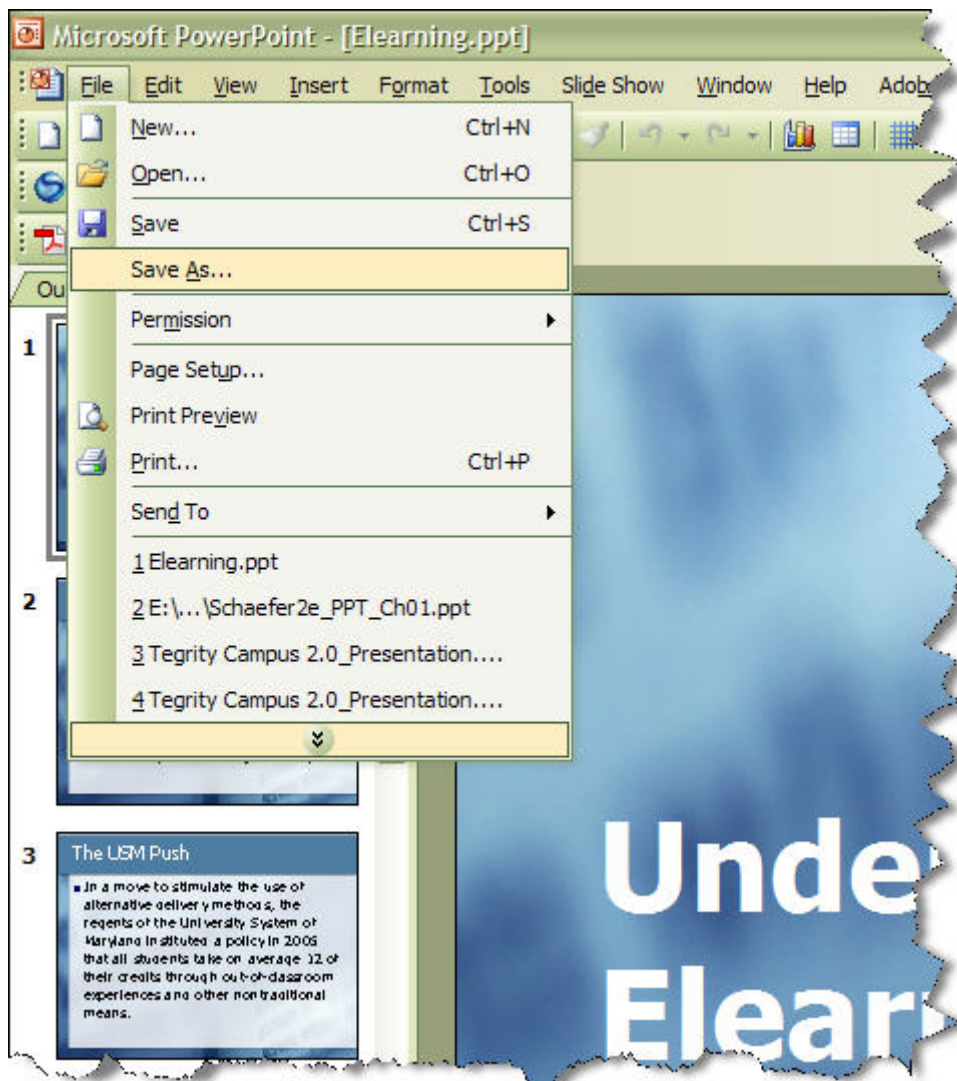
Microsoft PowerPoint - [Elearning.ppt]

File Edit View Insert Format Tools Slide Show Window Help Adob

Ou

New... Ctrl+N
Open... Ctrl+O
Save Ctrl+S
Save As...
Permission
Page Setup...
Print Preview
Print... Ctrl+P
Send To
1 Elearning.ppt
2 E:\...\Schaefer2e_PPT_Ch01.ppt
3 Tegrity Campus 2.0_Presentation....
4 Tegrity Campus 2.0_Presentation....

1

2

3

The USM Push

In a move to stimulate the use of alternative delivery methods, the regents of the University System of Maryland instituted a policy in 2005 that all students take on average 12 of their credits through out-of-classroom experiences and other nontraditional means.

Unde

Elear